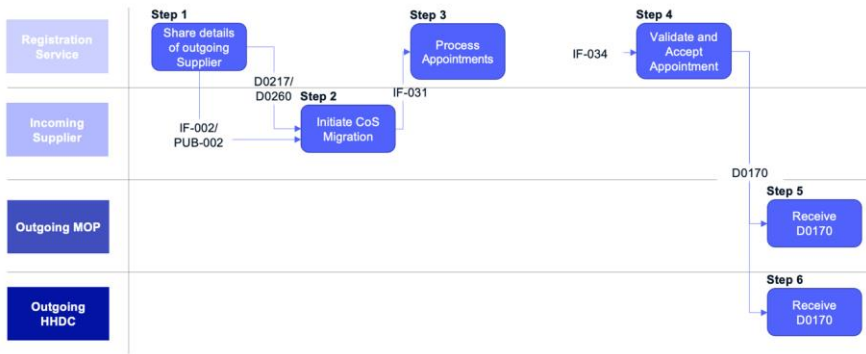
Registration Service

Incoming Supplier

Outgoing MOP

Outgoing HHDC

Step 1
Share details of outgoing Supplier

D0217/ D0260

IF-002/ PUB-002

Step 2
Initiate CoS Migration

IF-031

Step 3
Process Appointments

IF-034

Step 4
Validate and Accept Appointment

D0170

Step 5
Receive D0170

Step 6
Receive D0170